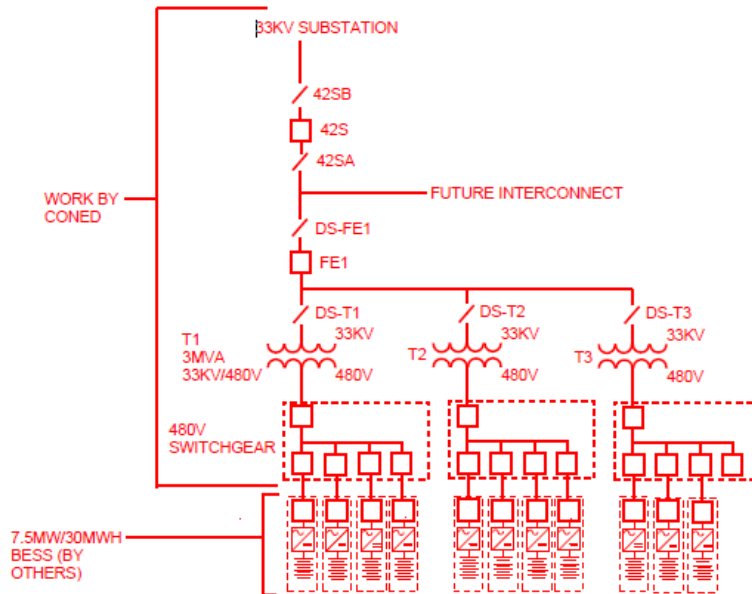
33KV SUBSTATION

42SB

42S

42SA

FUTURE INTERCONNECT

WORK BY CONED

DS-FE1

FE1

DS-T1

DS-T2

DS-T3

T1
3MVA
33KV/480V

33KV

480V

T2

33KV

480V

T3

33KV

480V

480V SWITCHGEAR

7.5MW/30MWH BESS (BY OTHERS)